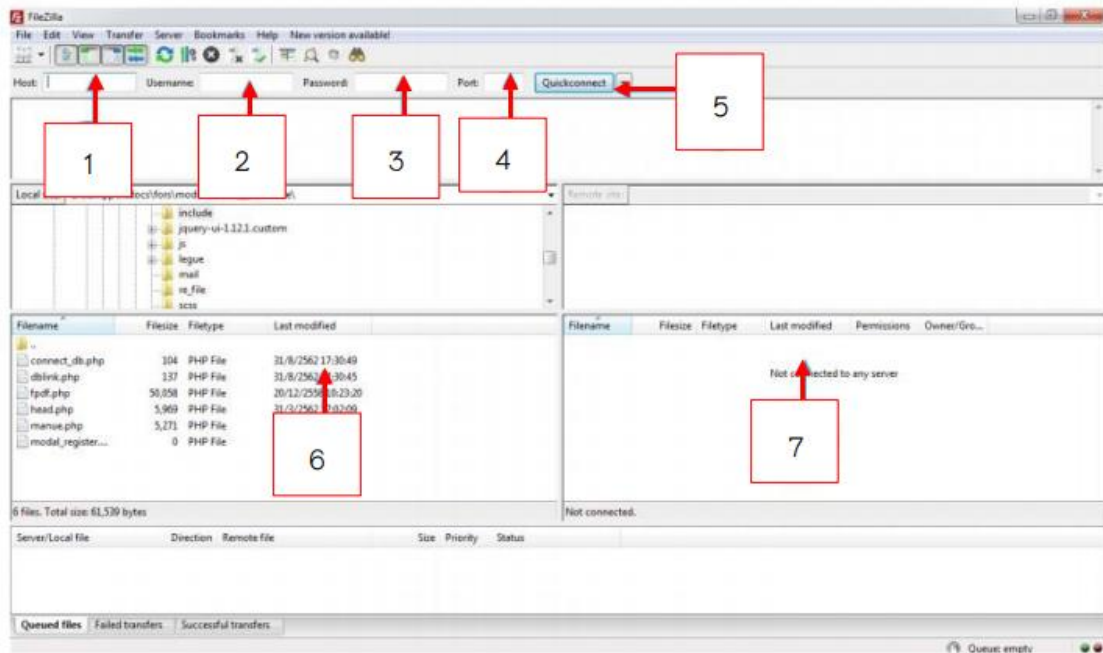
FileZilla

File Edit View Transfer Server Bookmarks Help New version available!

Host: Username: Password: Port: Quickconnect

1 2 3 4 5

Local site: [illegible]ocs\fors\mod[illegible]\

include
jquery-ui-1.12.1.custom
js
legue
mail
re_file
scss

Remote site:

| Filename | Filesize | Filetype | Last modified |
|---|---|---|---|
| .. | | | |
| connect_db.php | 104 | PHP File | 31/8/2562 17:30:49 |
| dblink.php | 137 | PHP File | 31/8/2562 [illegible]:30:45 |
| fpdf.php | 50,058 | PHP File | 20/12/2558 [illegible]:23:20 |
| head.php | 5,969 | PHP File | 31/3/2562 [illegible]:02:09 |
| manue.php | 5,271 | PHP File | |
| modal_register... | 0 | PHP File | |

6

| Filename | Filesize | Filetype | Last modified | Permissions | Owner/Gro... |
|---|---|---|---|---|---|

Not c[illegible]ected to any server

7

6 files. Total size: 61,539 bytes

Not connected.

Server/Local file Direction Remote file Size Priority Status

Queued files Failed transfers Successful transfers

Queue: empty